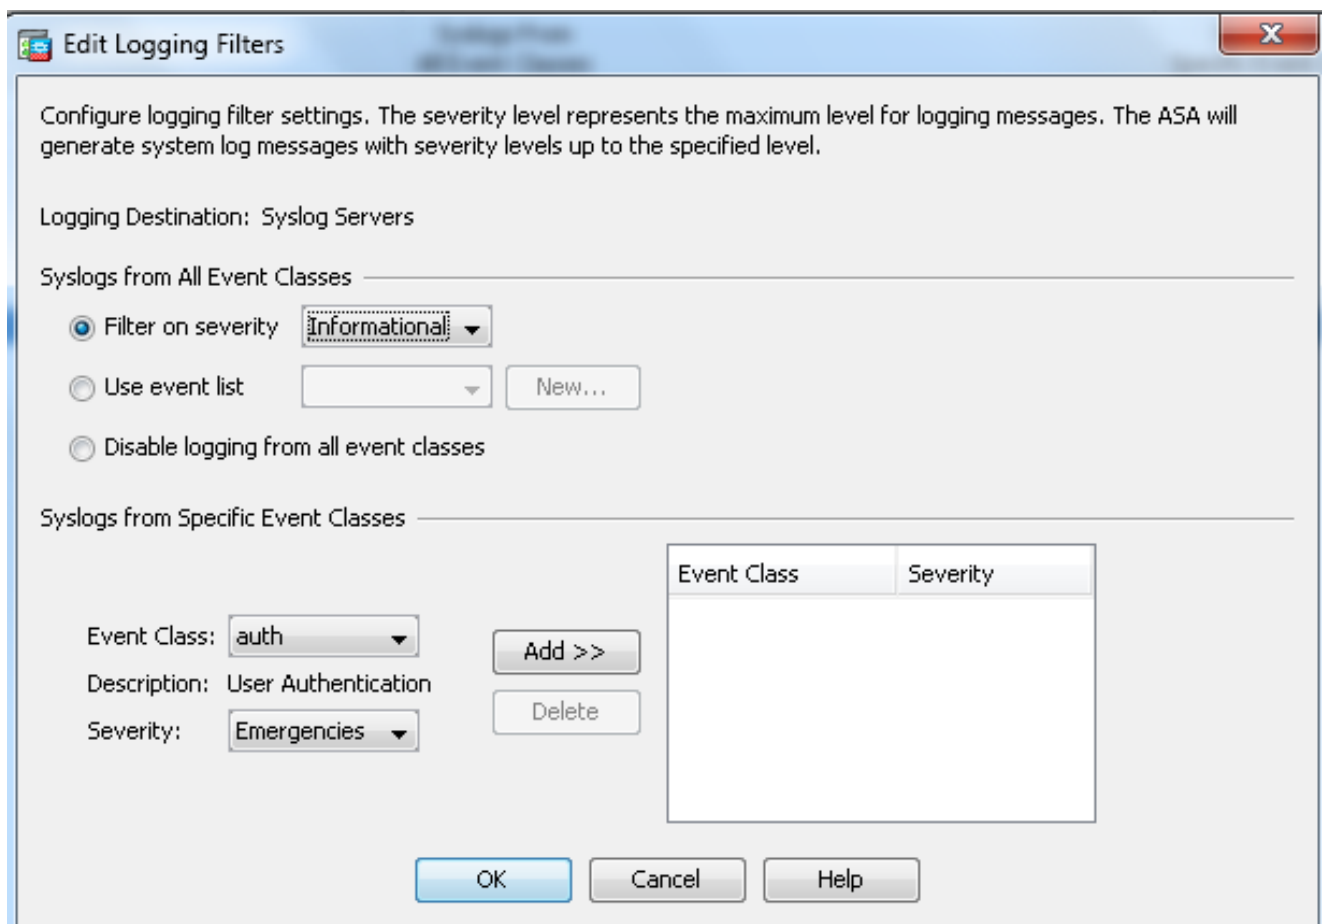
Edit Logging Filters

Configure logging filter settings. The severity level represents the maximum level for logging messages. The ASA will generate system log messages with severity levels up to the specified level.

Logging Destination: Syslog Servers

Syslogs from All Event Classes

Filter on severity Informational

Use event list New...

Disable logging from all event classes

Syslogs from Specific Event Classes

Event Class: auth

Description: User Authentication

Severity: Emergencies

Add >>

Delete

| Event Class | Severity |
|---|---|

OK Cancel Help